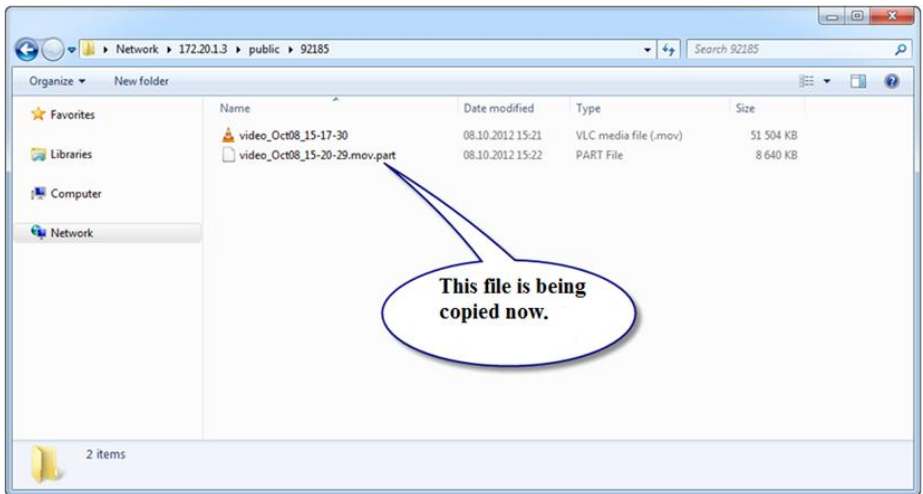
Network ▸ 172.20.1.3 ▸ public ▸ 92185

Search 92185

Organize ▾ New folder

Favorites
Libraries
Computer
Network

| Name | Date modified | Type | Size |
|---|---|---|---|
| video_Oct08_15-17-30 | 08.10.2012 15:21 | VLC media file (.mov) | 51 504 KB |
| video_Oct08_15-20-29.mov.part | 08.10.2012 15:22 | PART File | 8 640 KB |

This file is being copied now.

2 items